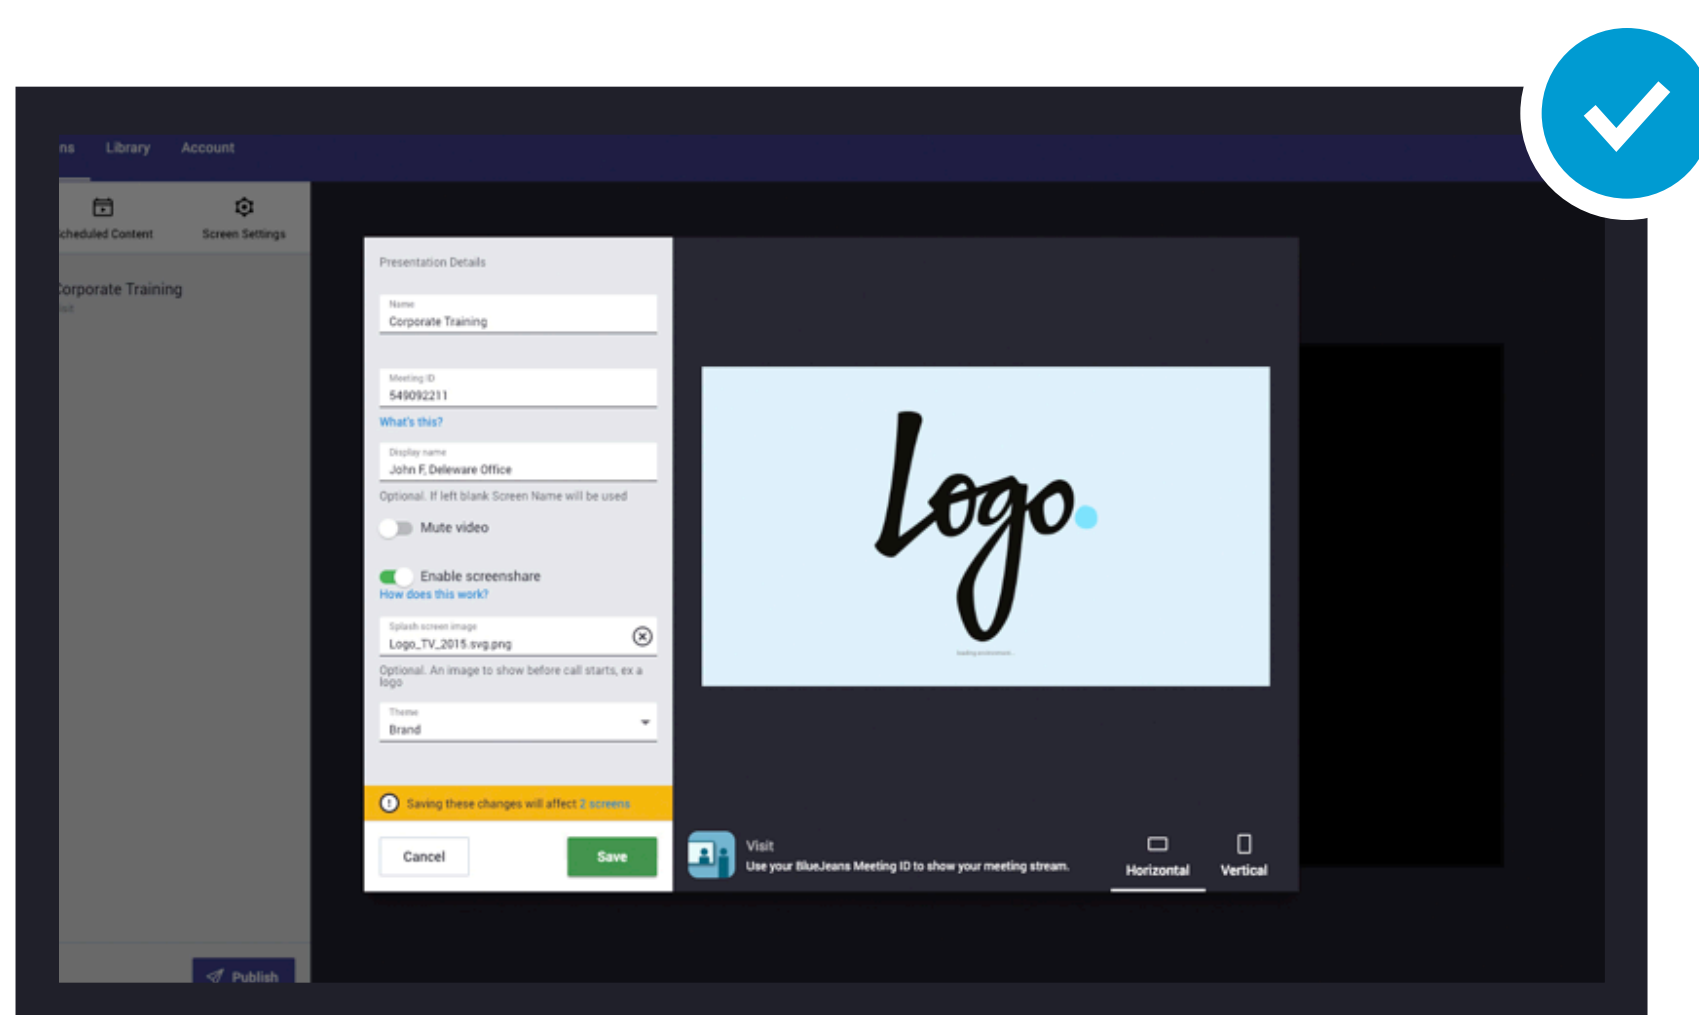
ns Library Account

cheduled Content

Screen Settings

orporate Training

Presentation Details

Name
Corporate Training

Meeting ID
549092211
What's this?

Display name
John F, Deleware Office
Optional. If left blank Screen Name will be used

Mute video

Enable screenshare
How does this work?

Splash screen image
Logo_TV_2015.svg.png
Optional. An image to show before call starts, ex a logo

Theme
Brand

Saving these changes will affect 2 screens

Cancel

Save

logo

Visit
Use your BlueJeans Meeting ID to show your meeting stream.

Horizontal

Vertical

Publish